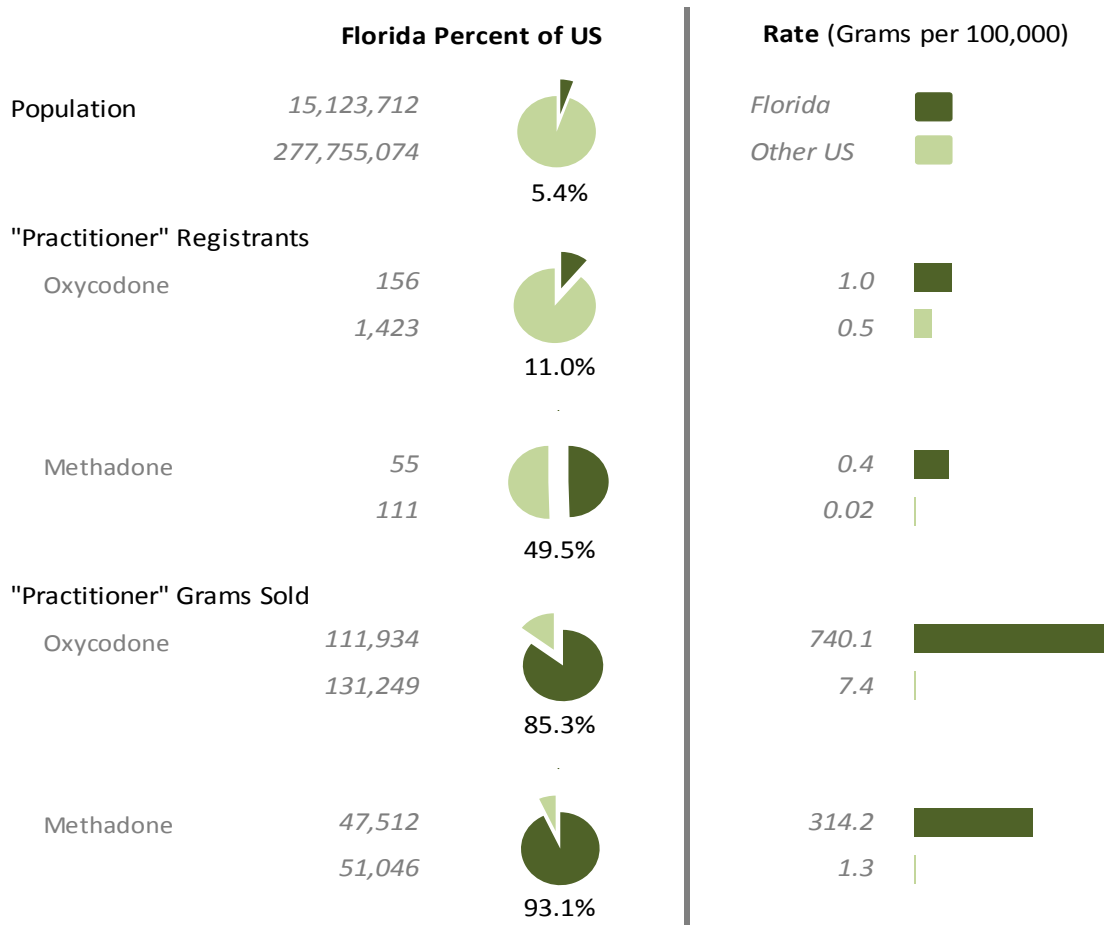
Florida Percent of US

Rate (Grams per 100,000)

Population 15,123,712 277,755,074 5.4%

Florida
Other US

"Practitioner" Registrants

Oxycodone 156 1,423 11.0% 1.0 0.5

Methadone 55 111 49.5% 0.4 0.02

"Practitioner" Grams Sold

Oxycodone 111,934 131,249 85.3% 740.1 7.4

Methadone 47,512 51,046 93.1% 314.2 1.3